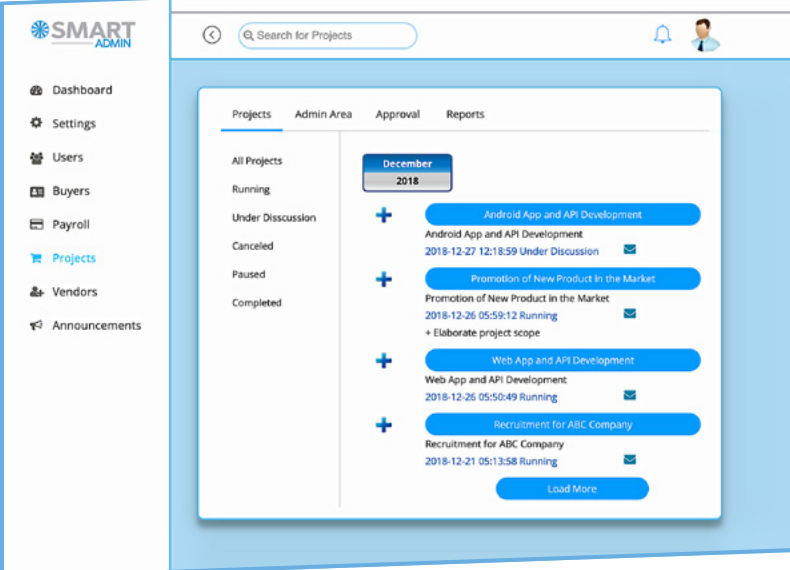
SMART ADMIN

Dashboard
Settings
Users
Buyers
Payroll
Projects
Vendors
Announcements

Search for Projects

Projects
Admin Area
Approval
Reports

All Projects
Running
Under Disscussion
Canceled
Paused
Completed

December
2018

Android App and API Development
Android App and API Development
2018-12-27 12:18:59 Under Discussion

Promotion of New Product in the Market
Promotion of New Product in the Market
2018-12-26 05:59:12 Running
+ Elaborate project scope

Web App and API Development
Web App and API Development
2018-12-26 05:50:49 Running

Recruitment for ABC Company
Recruitment for ABC Company
2018-12-21 05:13:58 Running

Load More